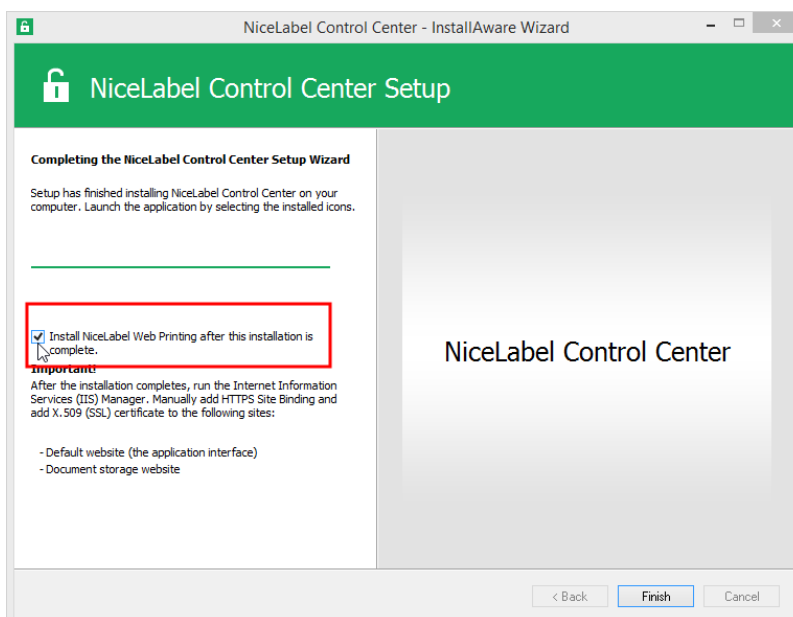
NiceLabel Control Center - InstallAware Wizard

NiceLabel Control Center Setup

Completing the NiceLabel Control Center Setup Wizard

Setup has finished installing NiceLabel Control Center on your computer. Launch the application by selecting the installed icons.

Install NiceLabel Web Printing after this installation is complete.

Important!
After the installation completes, run the Internet Information Services (IIS) Manager. Manually add HTTPS Site Binding and add X.509 (SSL) certificate to the following sites:

- Default website (the application interface)
- Document storage website

NiceLabel Control Center

< Back
Finish
Cancel